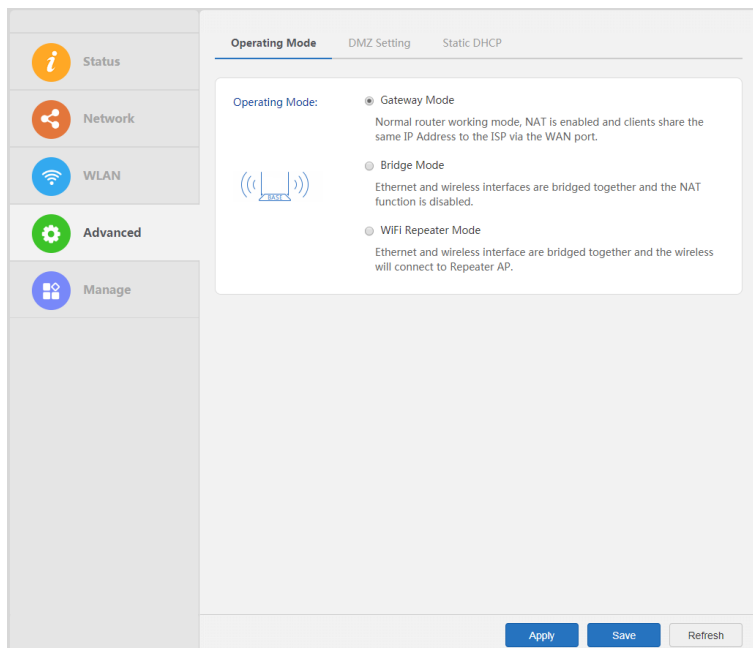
Status
Network
WLAN
Advanced
Manage

Operating Mode
DMZ Setting
Static DHCP

Operating Mode:

Gateway Mode
Normal router working mode, NAT is enabled and clients share the same IP Address to the ISP via the WAN port.

BASE

Bridge Mode
Ethernet and wireless interfaces are bridged together and the NAT function is disabled.

WiFi Repeater Mode
Ethernet and wireless interface are bridged together and the wireless will connect to Repeater AP.

Apply
Save
Refresh